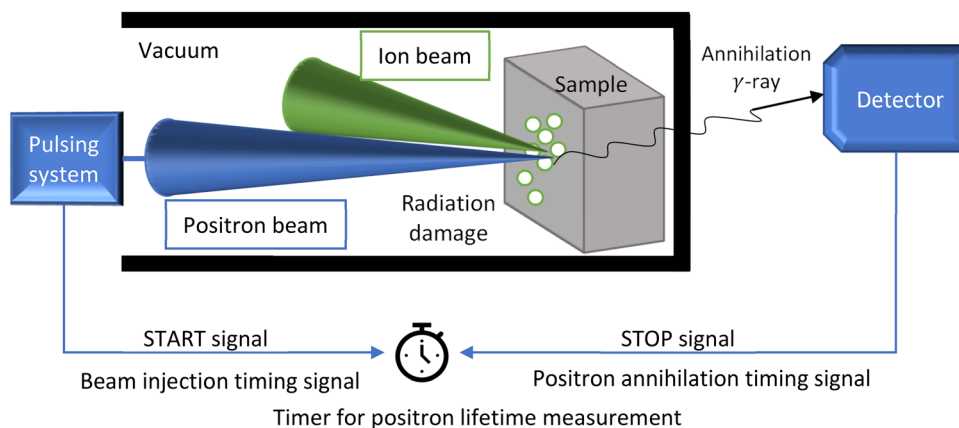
Vacuum

Ion beam

Sample

Annihilation $\gamma$-ray

Detector

Pulsing system

Positron beam

Radiation damage

START signal

Beam injection timing signal

STOP signal

Positron annihilation timing signal

Timer for positron lifetime measurement